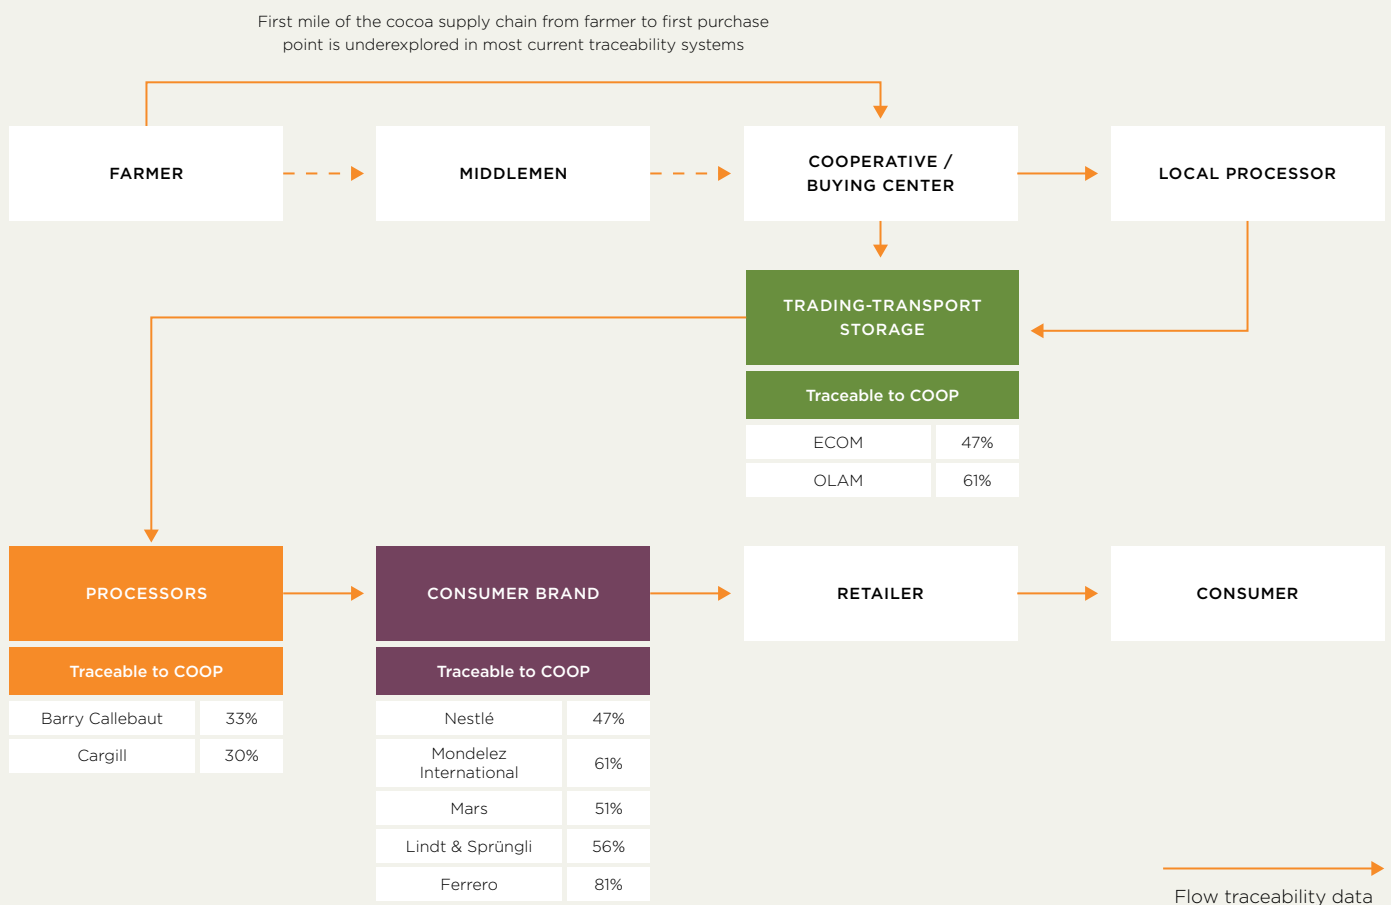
First mile of the cocoa supply chain from farmer to first purchase point is underexplored in most current traceability systems

FARMER

MIDDLEMEN

COOPERATIVE / BUYING CENTER

LOCAL PROCESSOR

TRADING-TRANSPORT STORAGE

Traceable to COOP

| ECOM | 47% |
|---|---|
| OLAM | 61% |

PROCESSORS

Traceable to COOP

| Barry Callebaut | 33% |
|---|---|
| Cargill | 30% |

CONSUMER BRAND

Traceable to COOP

| Nestlé | 47% |
|---|---|
| Mondelez International | 61% |
| Mars | 51% |
| Lindt & Sprüngli | 56% |
| Ferrero | 81% |

RETAILER

CONSUMER

Flow traceability data